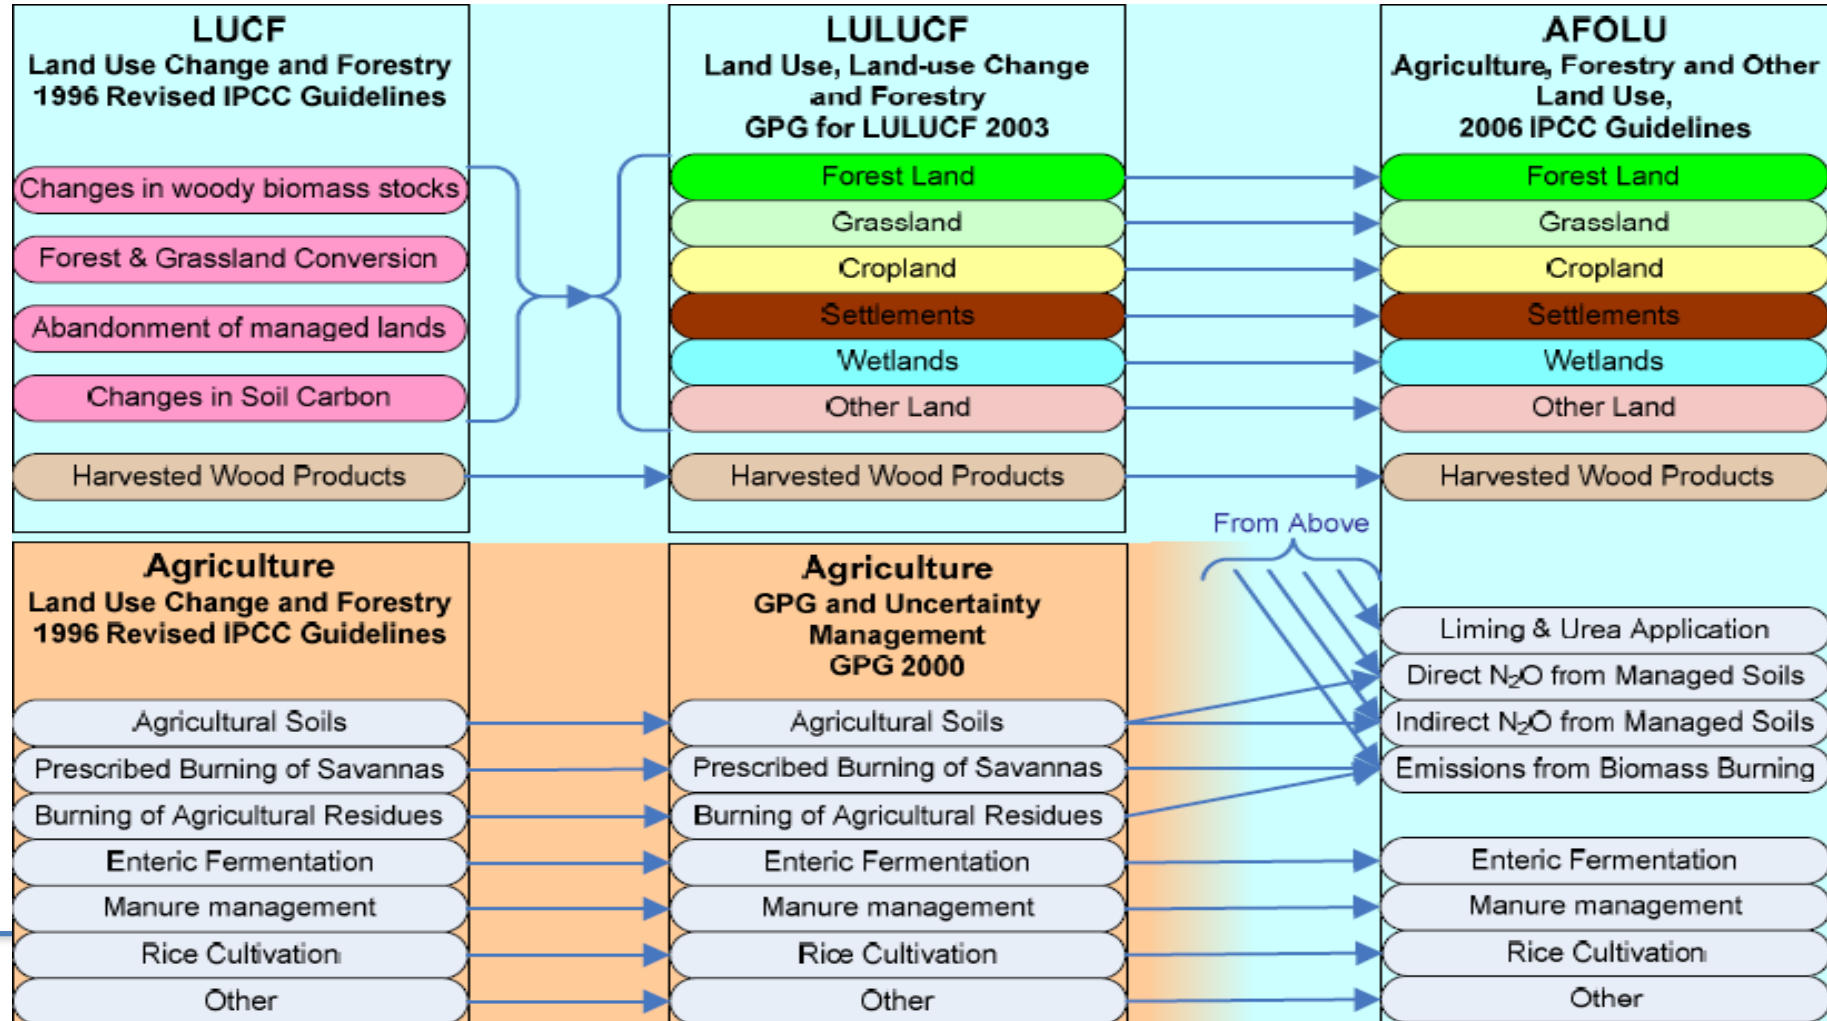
LUCF
Land Use Change and Forestry
1996 Revised IPCC Guidelines

Changes in woody biomass stocks
Forest & Grassland Conversion
Abandonment of managed lands
Changes in Soil Carbon
Harvested Wood Products

LULUCF
Land Use, Land-use Change and Forestry
GPG for LULUCF 2003

Forest Land
Grassland
Cropland
Settlements
Wetlands
Other Land
Harvested Wood Products

AFOLU
Agriculture, Forestry and Other Land Use,
2006 IPCC Guidelines

Forest Land
Grassland
Cropland
Settlements
Wetlands
Other Land
Harvested Wood Products

From Above

Agriculture
Land Use Change and Forestry
1996 Revised IPCC Guidelines

Agricultural Soils
Prescribed Burning of Savannas
Burning of Agricultural Residues
Enteric Fermentation
Manure management
Rice Cultivation
Other

Agriculture
GPG and Uncertainty Management
GPG 2000

Agricultural Soils
Prescribed Burning of Savannas
Burning of Agricultural Residues
Enteric Fermentation
Manure management
Rice Cultivation
Other

Liming & Urea Application
Direct $N_2O$ from Managed Soils
Indirect $N_2O$ from Managed Soils
Emissions from Biomass Burning
Enteric Fermentation
Manure management
Rice Cultivation
Other